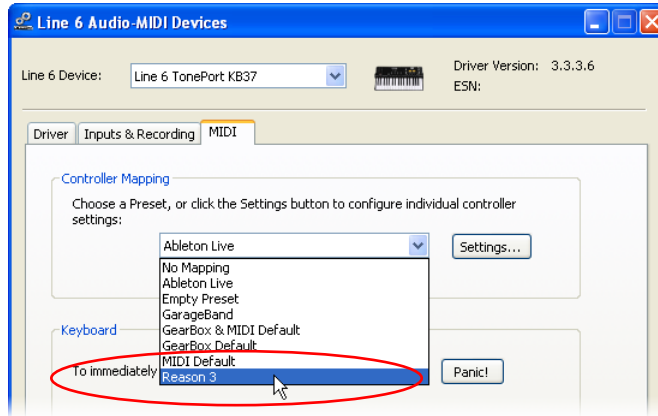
Line 6 Audio-MIDI Devices

Line 6 Device: Line 6 TonePort KB37

Driver Version: 3.3.3.6
ESN:

Driver | Inputs & Recording | MIDI

Controller Mapping

Choose a Preset, or click the Settings button to configure individual controller settings:

Ableton Live

Settings...

No Mapping
Ableton Live
Empty Preset
GarageBand
GearBox & MIDI Default
GearBox Default
MIDI Default
Reason 3

Keyboard

To immediately

Panic!